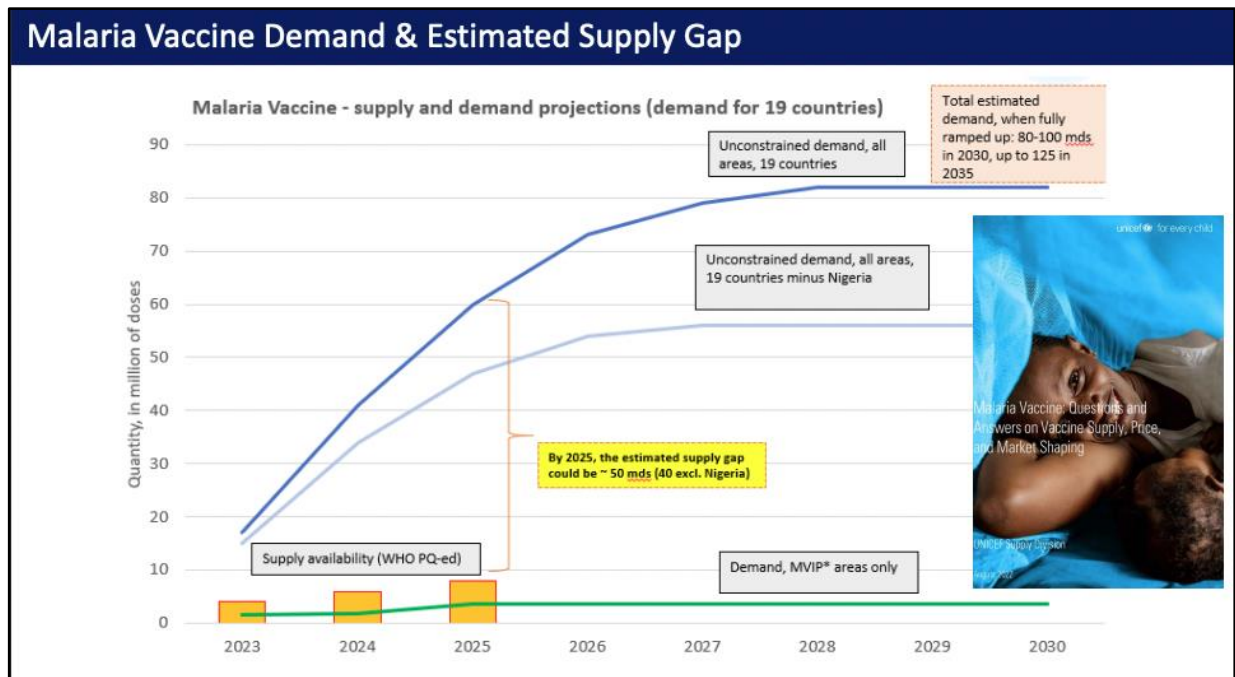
Malaria Vaccine Demand & Estimated Supply Gap

Malaria Vaccine - supply and demand projections (demand for 19 countries)

Total estimated demand, when fully ramped up: 80-100 mds in 2030, up to 125 in 2035

Unconstrained demand, all areas, 19 countries

Unconstrained demand, all areas, 19 countries minus Nigeria

By 2025, the estimated supply gap could be ~ 50 mds (40 excl. Nigeria)

Supply availability (WHO PQ-ed)

Demand, MVIP* areas only

Quantity, in million of doses

90
80
70
60
50
40
30
20
10
0

2023 2024 2025 2026 2027 2028 2029 2030

unicef for every child

Malaria Vaccine: Questions and Answers on Vaccine Supply, Price, and Market Shaping

UNICEF Supply Division

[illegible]